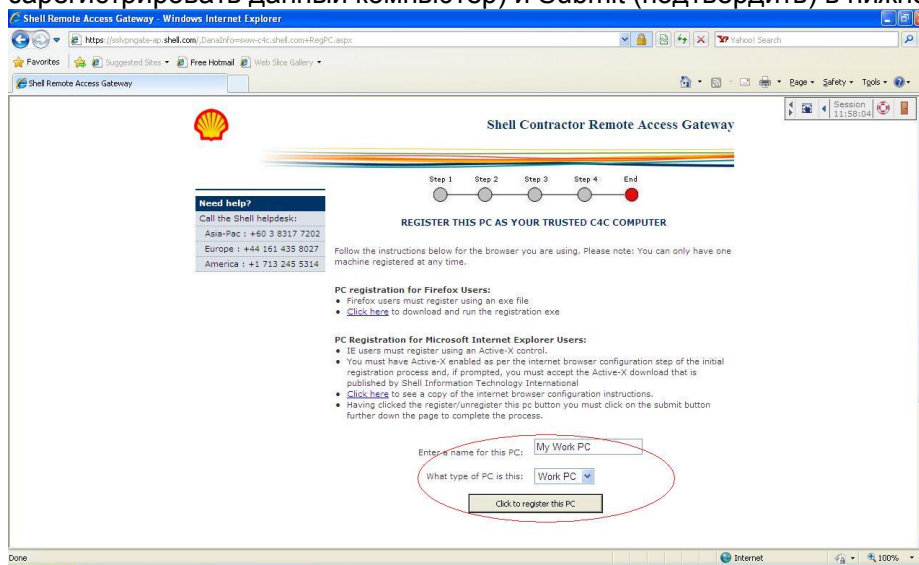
зарегистрировать данный компьютер) и Submit (подтвердить) в нижн

Shell Remote Access Gateway - Windows Internet Explorer

https://sslvpngate-ap.shell.com/,DanaInfo=sww-c4c.shell.com+RegPC.aspx

Yahoo! Search

Favorites | Suggested Sites ▾ | Free Hotmail | Web Slice Gallery ▾

Shell Remote Access Gateway

Page ▾ Safety ▾ Tools ▾

Session 11:58:04

Shell Contractor Remote Access Gateway

Step 1 Step 2 Step 3 Step 4 End

Need help?
Call the Shell helpdesk:
Asia-Pac : +60 3 8317 7202
Europe : +44 161 435 8027
America : +1 713 245 5314

REGISTER THIS PC AS YOUR TRUSTED C4C COMPUTER

Follow the instructions below for the browser you are using. Please note: You can only have one machine registered at any time.

PC registration for Firefox Users:
• Firefox users must register using an exe file
• Click here to download and run the registration exe

PC Registration for Microsoft Internet Explorer Users:
• IE users must register using an Active-X control.
• You must have Active-X enabled as per the internet browser configuration step of the initial registration process and, if prompted, you must accept the Active-X download that is published by Shell Information Technology International
• Click here to see a copy of the internet browser configuration instructions.
• Having clicked the register/unregister this pc button you must click on the submit button further down the page to complete the process.

Enter a name for this PC: My Work PC

What type of PC is this: Work PC

Click to register this PC

Done

Internet

100%